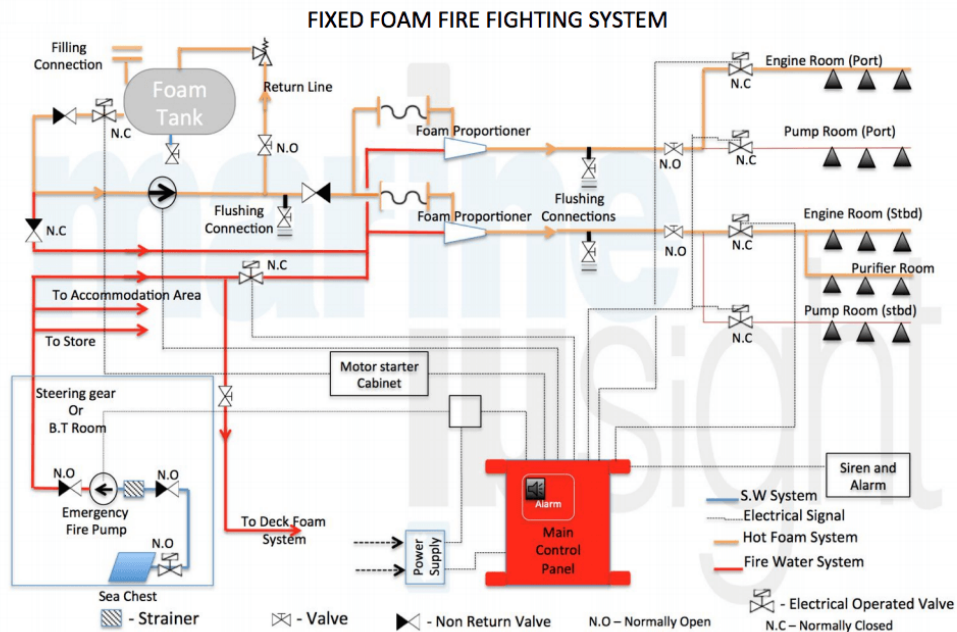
FIXED FOAM FIRE FIGHTING SYSTEM

Filling Connection

Foam Tank

Return Line

N.C

N.O

Flushing Connection

Foam Proportioner

Foam Proportioner

Flushing Connections

N.O

N.O

N.C

N.C

Engine Room (Port)

N.C

Pump Room (Port)

N.C

Engine Room (Stbd)

Purifier Room

Pump Room (stbd)

N.C

N.C

To Accommodation Area

To Store

Motor starter Cabinet

Steering gear Or B.T Room

N.O

N.O

Emergency Fire Pump

N.O

Sea Chest

To Deck Foam System

Power Supply

Alarm

Main Control Panel

Siren and Alarm

S.W System

Electrical Signal

Hot Foam System

Fire Water System

- Strainer

- Valve

- Non Return Valve

N.O – Normally Open

- Electrical Operated Valve

N.C – Normally Closed

marine insight